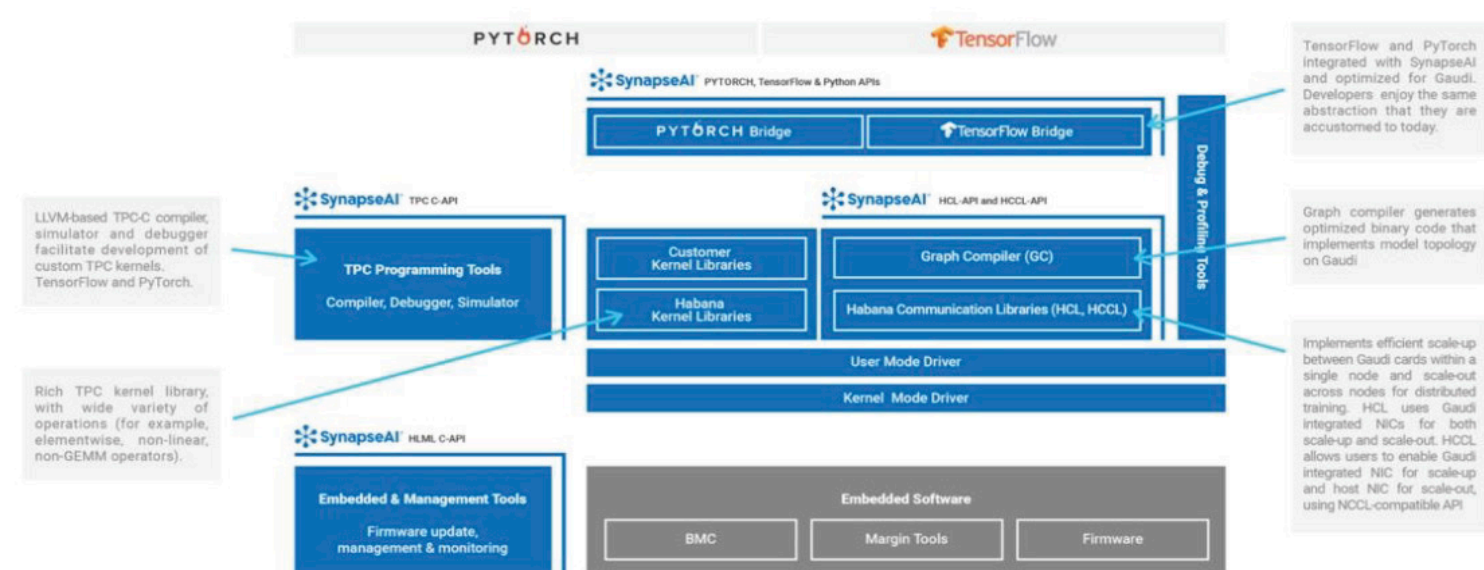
PYTORCH

TensorFlow

SynapseAI PYTORCH, TensorFlow & Python APIs

PYTORCH Bridge

TensorFlow Bridge

Debug & Profiling Tools

TensorFlow and PyTorch integrated with SynapseAI and optimized for Gaudi. Developers enjoy the same abstraction that they are accustomed to today.

SynapseAI TPC C-API

LLVM-based TPC-C compiler, simulator and debugger facilitate development of custom TPC kernels. TensorFlow and PyTorch.

TPC Programming Tools

Compiler, Debugger, Simulator

SynapseAI HCL-API and HCCL-API

Customer Kernel Libraries

Habana Kernel Libraries

Graph Compiler (GC)

Habana Communication Libraries (HCL, HCCL)

Graph compiler generates optimized binary code that implements model topology on Gaudi

User Mode Driver

Kernel Mode Driver

Implements efficient scale-up between Gaudi cards within a single node and scale-out across nodes for distributed training. HCL uses Gaudi integrated NICs for both scale-up and scale-out. HCCL allows users to enable Gaudi integrated NIC for scale-up and host NIC for scale-out, using NCCL-compatible API

Rich TPC kernel library, with wide variety of operations (for example, elementwise, non-linear, non-GEMM operators).

SynapseAI HLML C-API

Embedded & Management Tools

Firmware update, management & monitoring

Embedded Software

BMC

Margin Tools

Firmware